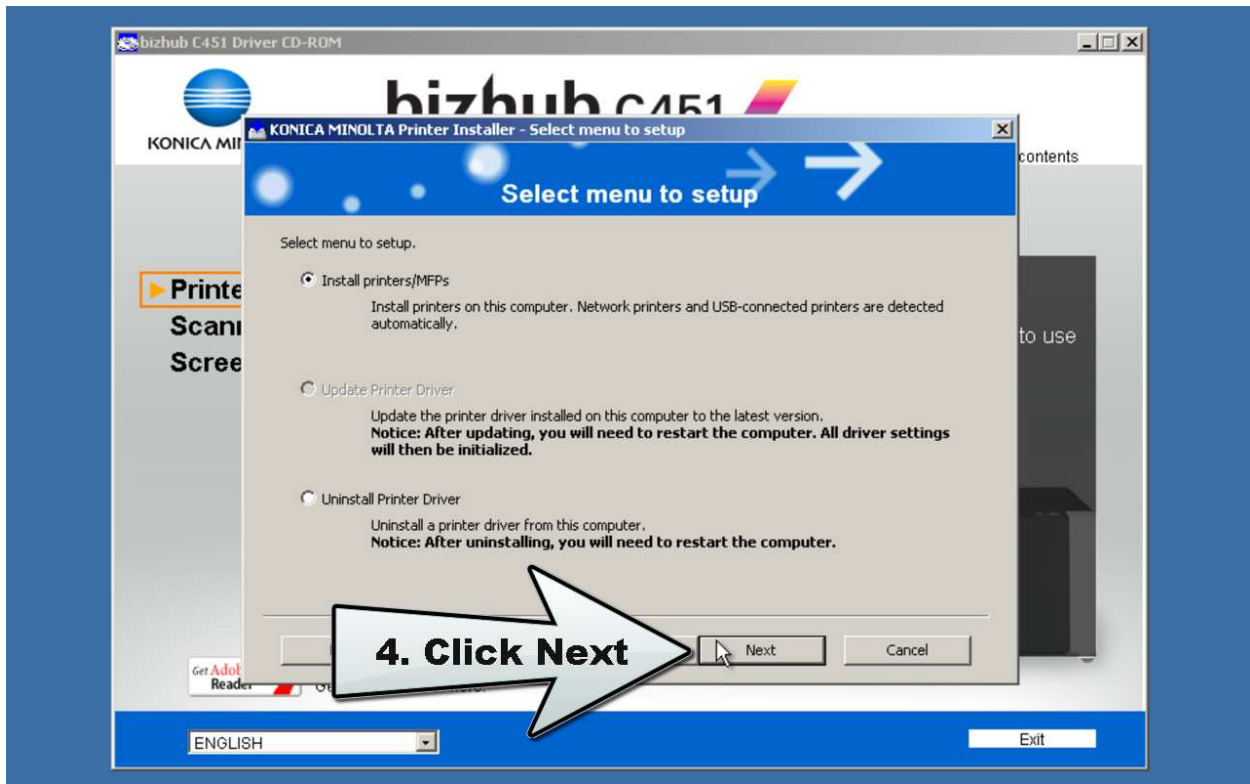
bizhub C451 Driver CD-ROM

KONICA MI

bizhub C451

contents

Printe
Scann
Scree

to use

KONICA MINOLTA Printer Installer - Select menu to setup

Select menu to setup

Select menu to setup.

Install printers/MFPs

Install printers on this computer. Network printers and USB-connected printers are detected automatically.

Update Printer Driver

Update the printer driver installed on this computer to the latest version.
**Notice: After updating, you will need to restart the computer. All driver settings will then be initialized.**

Uninstall Printer Driver

Uninstall a printer driver from this computer.
**Notice: After uninstalling, you will need to restart the computer.**

4. Click Next

Next

Cancel

Get Adob Reader

ENGLISH

Exit